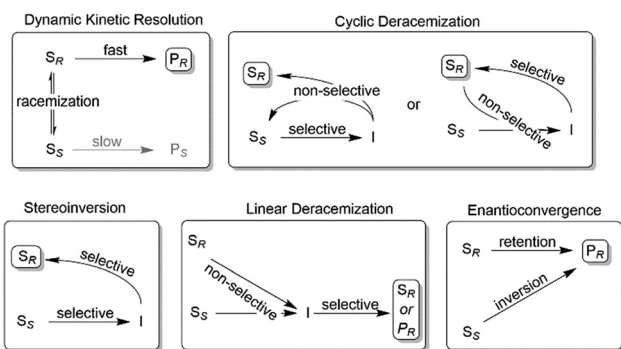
Dynamic Kinetic Resolution

$S_R$ fast $P_R$

racemization

$S_S$ slow $P_S$

Cyclic Deracemization

$S_R$ non-selective $S_S$ selective I

or

$S_R$ selective non-selective $S_S$ I

Stereoinversion

$S_R$ selective $S_S$ selective I

Linear Deracemization

$S_R$ non-selective $S_S$ I selective $S_R$ or $P_R$

Enantioconvergence

$S_R$ retention $P_R$ inversion $S_S$